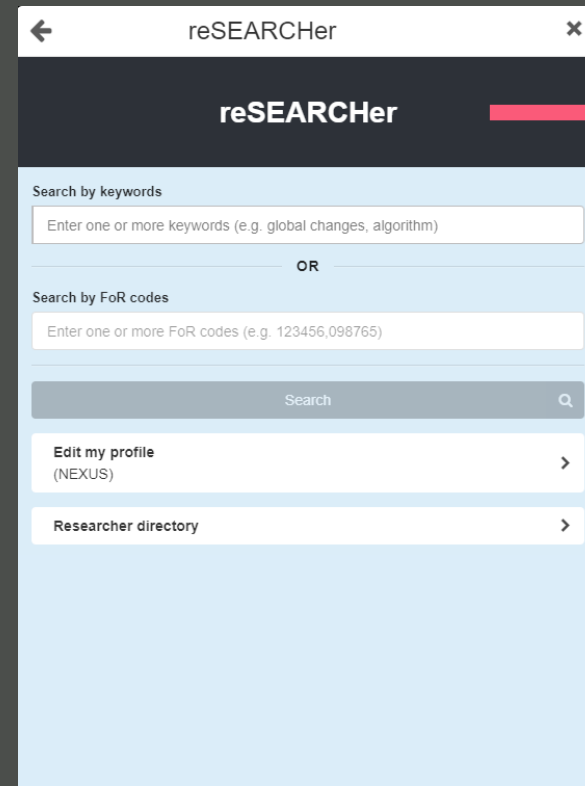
reSEARCHer

reSEARCHer

Search by keywords

Enter one or more keywords (e.g. global changes, algorithm)

OR

Search by FoR codes

Enter one or more FoR codes (e.g. 123456,098765)

Search

Edit my profile
(NEXUS)

Researcher directory